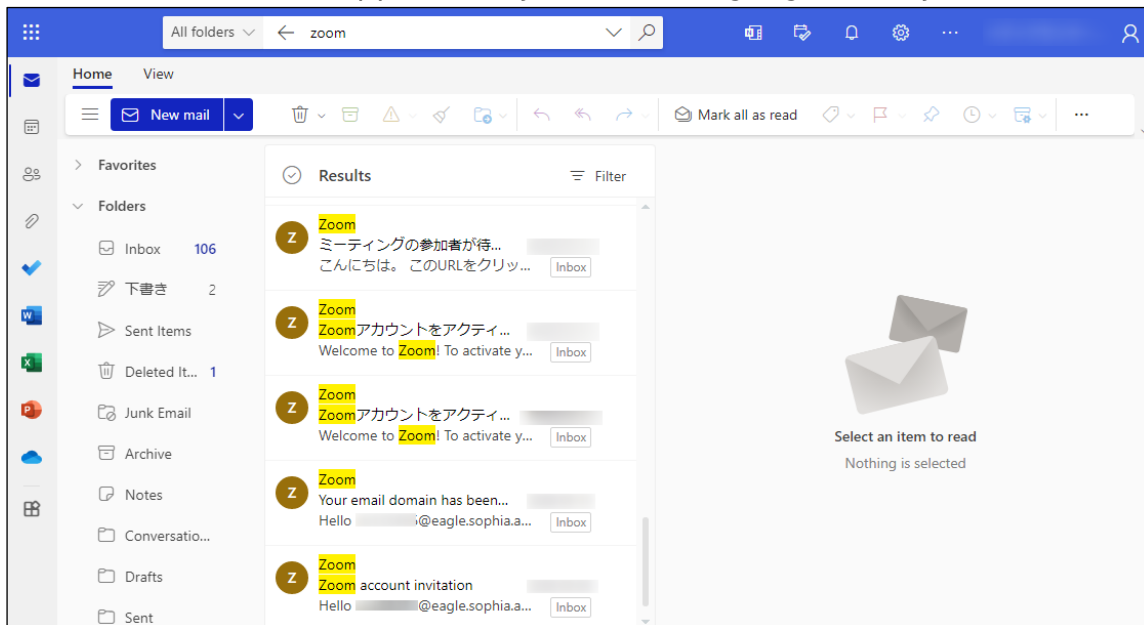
All folders zoom

Home View

New mail

Mark all as read

Favorites

Folders

Inbox 106

下書き 2

Sent Items

Deleted It... 1

Junk Email

Archive

Notes

Conversatio...

Drafts

Sent

Results

Filter

Z
Zoom
ミーティングの参加者が待...
こんにちは。 このURLをクリッ...
Inbox

Z
Zoom
Zoomアカウントをアクティ...
Welcome to Zoom! To activate y...
Inbox

Z
Zoom
Zoomアカウントをアクティ...
Welcome to Zoom! To activate y...
Inbox

Z
Zoom
Your email domain has been...
Hello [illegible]@eagle.sophia.a...
Inbox

Z
Zoom
Zoom account invitation
Hello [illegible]@eagle.sophia.a...
Inbox

Select an item to read
Nothing is selected